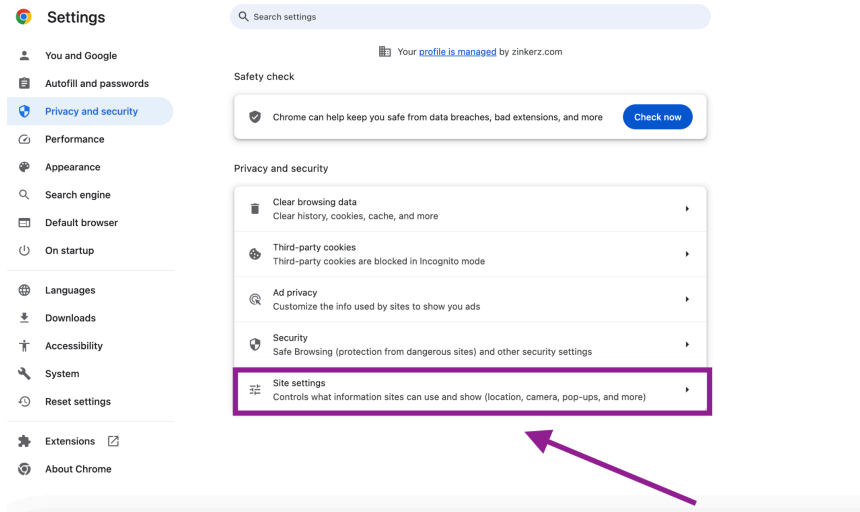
Settings

Search settings

You and Google
Autofill and passwords
Privacy and security
Performance
Appearance
Search engine
Default browser
On startup

Languages
Downloads
Accessibility
System
Reset settings

Extensions
About Chrome

Your profile is managed by zinkerz.com

Safety check

Chrome can help keep you safe from data breaches, bad extensions, and more
Check now

Privacy and security

Clear browsing data
Clear history, cookies, cache, and more

Third-party cookies
Third-party cookies are blocked in Incognito mode

Ad privacy
Customize the info used by sites to show you ads

Security
Safe Browsing (protection from dangerous sites) and other security settings

Site settings
Controls what information sites can use and show (location, camera, pop-ups, and more)